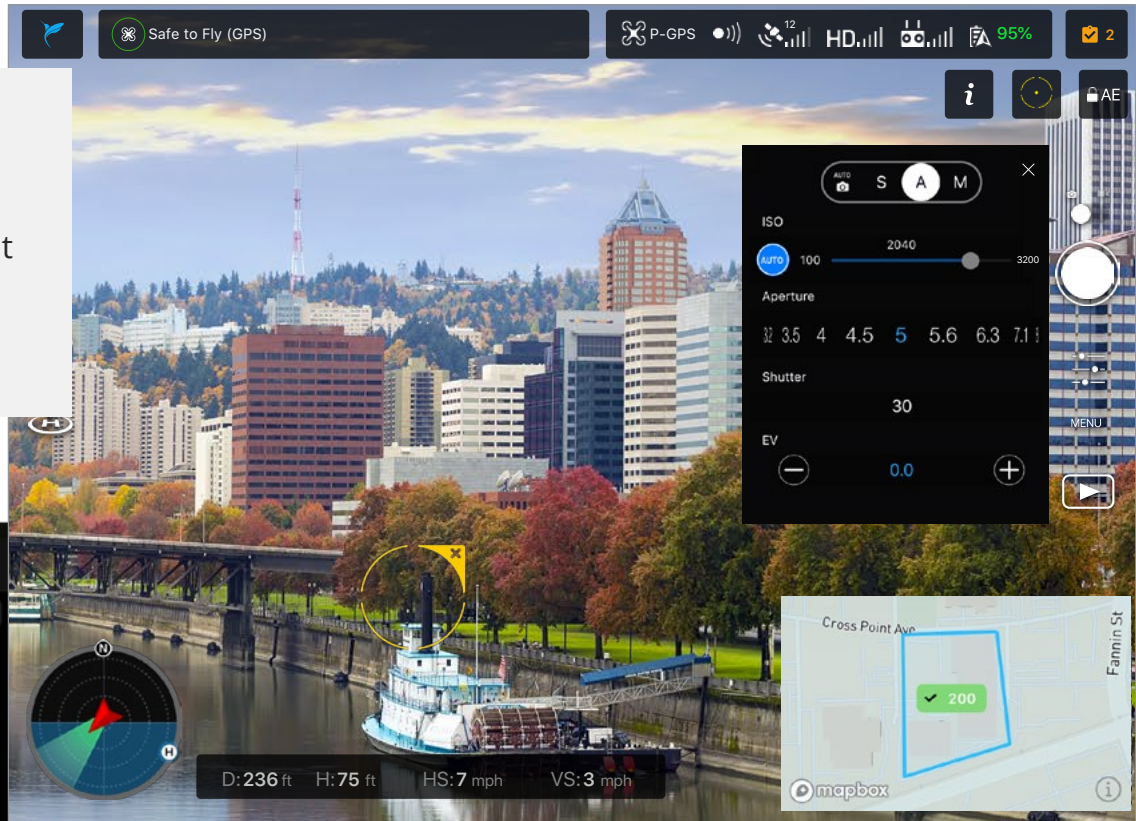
Safe to Fly (GPS)

P-GPS 12 HD 95% 2

i AE

AUTO S A M

ISO

AUTO 100 2040 3200

Aperture

3.2 3.5 4 4.5 5 5.6 6.3 7.1

Shutter

30

EV

0.0

MENU

t

N

H

D: 236 ft H: 75 ft HS: 7 mph VS: 3 mph

Cross Point Ave

Fannin St

200

mapbox